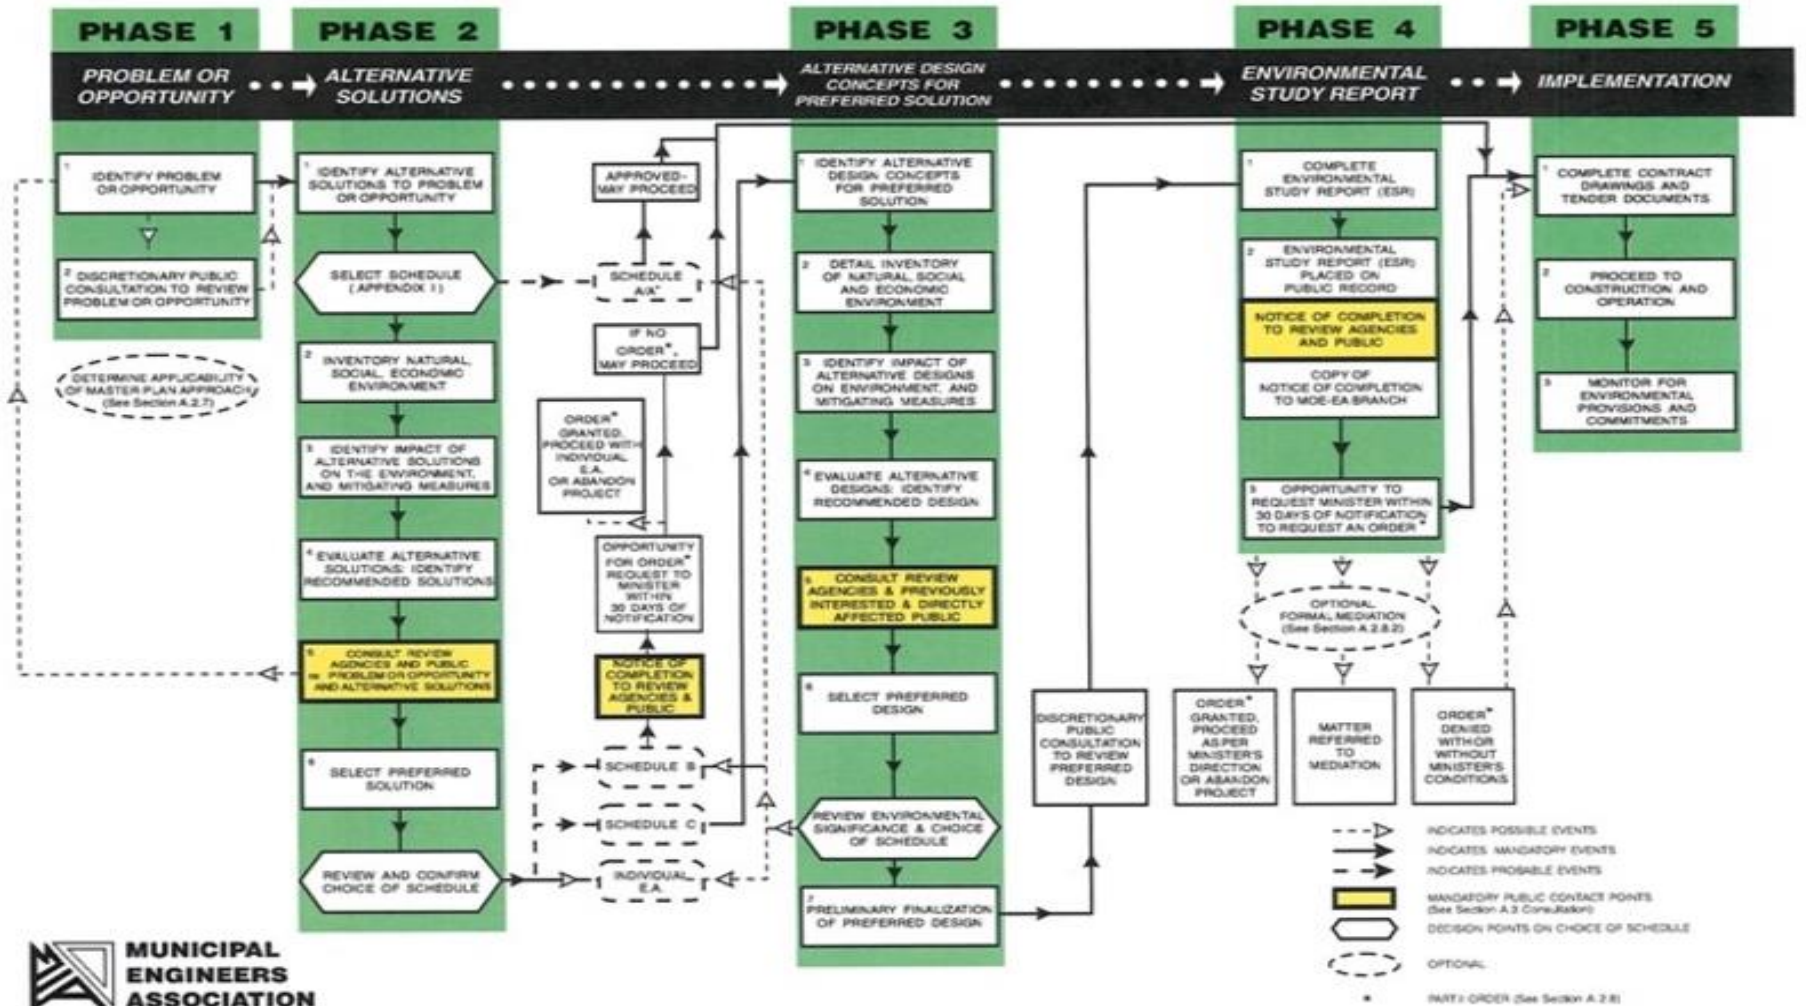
PHASE 1

PROBLEM OR OPPORTUNITY

PHASE 2

ALTERNATIVE SOLUTIONS

PHASE 3

ALTERNATIVE DESIGN CONCEPTS FOR PREFERRED SOLUTION

PHASE 4

ENVIRONMENTAL STUDY REPORT

PHASE 5

IMPLEMENTATION

1 IDENTIFY PROBLEM OR OPPORTUNITY

2 DISCRETIONARY PUBLIC CONSULTATION TO REVIEW PROBLEM OR OPPORTUNITY

DETERMINE APPLICABILITY OF MASTER PLAN APPROACH (See Section A.2.7)

1 IDENTIFY ALTERNATIVE SOLUTIONS TO PROBLEM OR OPPORTUNITY

SELECT SCHEDULE (APPENDIX 1)

2 INVENTORY NATURAL, SOCIAL, ECONOMIC ENVIRONMENT

3 IDENTIFY IMPACT OF ALTERNATIVE SOLUTIONS ON THE ENVIRONMENT, AND MITIGATING MEASURES

4 EVALUATE ALTERNATIVE SOLUTIONS: IDENTIFY RECOMMENDED SOLUTIONS

5 CONSULT REVIEW AGENCIES AND PUBLIC re: PROBLEM OR OPPORTUNITY AND ALTERNATIVE SOLUTIONS

6 SELECT PREFERRED SOLUTION

REVIEW AND CONFIRM CHOICE OF SCHEDULE

APPROVED- MAY PROCEED

SCHEDULE A/A+

IF NO ORDER*, MAY PROCEED

ORDER* GRANTED, PROCEED WITH INDIVIDUAL E.A. OR ABANDON PROJECT

OPPORTUNITY FOR ORDER* REQUEST TO MINISTER WITHIN 30 DAYS OF NOTIFICATION

NOTICE OF COMPLETION TO REVIEW AGENCIES & PUBLIC

SCHEDULE B

SCHEDULE C

INDIVIDUAL E.A.

1 IDENTIFY ALTERNATIVE DESIGN CONCEPTS FOR PREFERRED SOLUTION

2 DETAIL INVENTORY OF NATURAL, SOCIAL AND ECONOMIC ENVIRONMENT

3 IDENTIFY IMPACT OF ALTERNATIVE DESIGNS ON ENVIRONMENT, AND MITIGATING MEASURES

4 EVALUATE ALTERNATIVE DESIGNS: IDENTIFY RECOMMENDED DESIGN

5 CONSULT REVIEW AGENCIES & PREVIOUSLY INTERESTED & DIRECTLY AFFECTED PUBLIC

6 SELECT PREFERRED DESIGN

REVIEW ENVIRONMENTAL SIGNIFICANCE & CHOICE OF SCHEDULE

7 PRELIMINARY FINALIZATION OF PREFERRED DESIGN

DISCRETIONARY PUBLIC CONSULTATION TO REVIEW PREFERRED DESIGN

1 COMPLETE ENVIRONMENTAL STUDY REPORT (ESR)

2 ENVIRONMENTAL STUDY REPORT (ESR) PLACED ON PUBLIC RECORD

NOTICE OF COMPLETION TO REVIEW AGENCIES AND PUBLIC

COPY OF NOTICE OF COMPLETION TO MOE-EA BRANCH

3 OPPORTUNITY TO REQUEST MINISTER WITHIN 30 DAYS OF NOTIFICATION TO REQUEST AN ORDER*

OPTIONAL FORMAL MEDIATION (See Section A.2.8.2)

ORDER* GRANTED, PROCEED AS PER MINISTER'S DIRECTION OR ABANDON PROJECT

MATTER REFERRED TO MEDIATION

ORDER* DENIED WITH OR WITHOUT MINISTER'S CONDITIONS

1 COMPLETE CONTRACT DRAWINGS AND TENDER DOCUMENTS

2 PROCEED TO CONSTRUCTION AND OPERATION

3 MONITOR FOR ENVIRONMENTAL PROVISIONS AND COMMITMENTS

INDICATES POSSIBLE EVENTS

INDICATES MANDATORY EVENTS

INDICATES PROBABLE EVENTS

MANDATORY PUBLIC CONTACT POINTS (See Section A.3 Consultation)

DECISION POINTS ON CHOICE OF SCHEDULE

OPTIONAL

* PART II ORDER (See Section A.2.8)

MUNICIPAL ENGINEERS ASSOCIATION